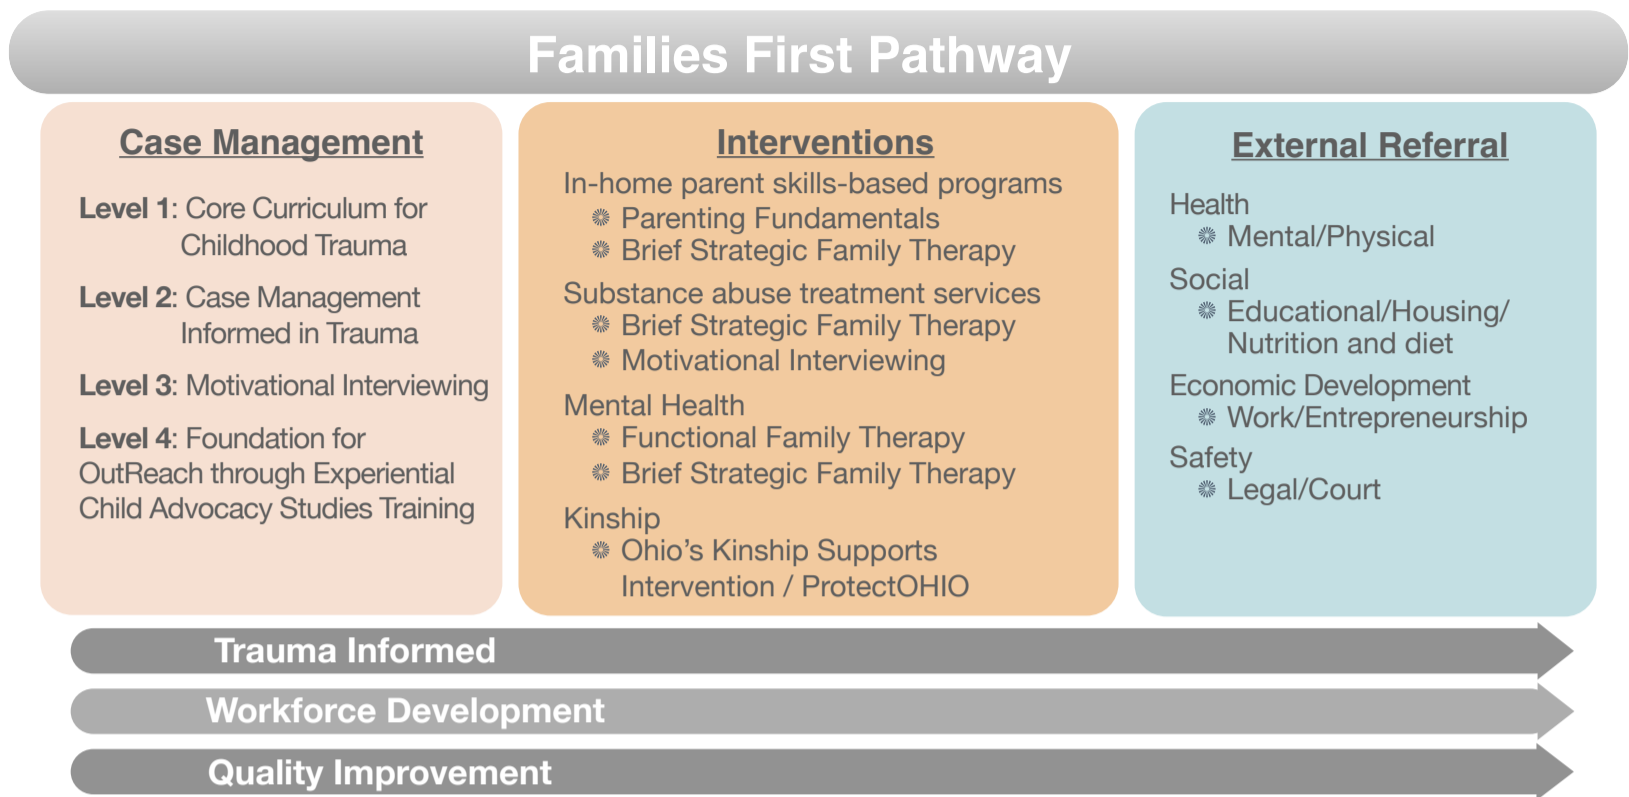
Families First Pathway

Case Management

Level 1: Core Curriculum for Childhood Trauma

Level 2: Case Management Informed in Trauma

Level 3: Motivational Interviewing

Level 4: Foundation for OutReach through Experiential Child Advocacy Studies Training

Interventions

In-home parent skills-based programs
- Parenting Fundamentals
- Brief Strategic Family Therapy

Substance abuse treatment services
- Brief Strategic Family Therapy
- Motivational Interviewing

Mental Health
- Functional Family Therapy
- Brief Strategic Family Therapy

Kinship
- Ohio's Kinship Supports Intervention / ProtectOHIO

External Referral

Health
- Mental/Physical

Social
- Educational/Housing/ Nutrition and diet

Economic Development
- Work/Entrepreneurship

Safety
- Legal/Court

Trauma Informed

Workforce Development

Quality Improvement